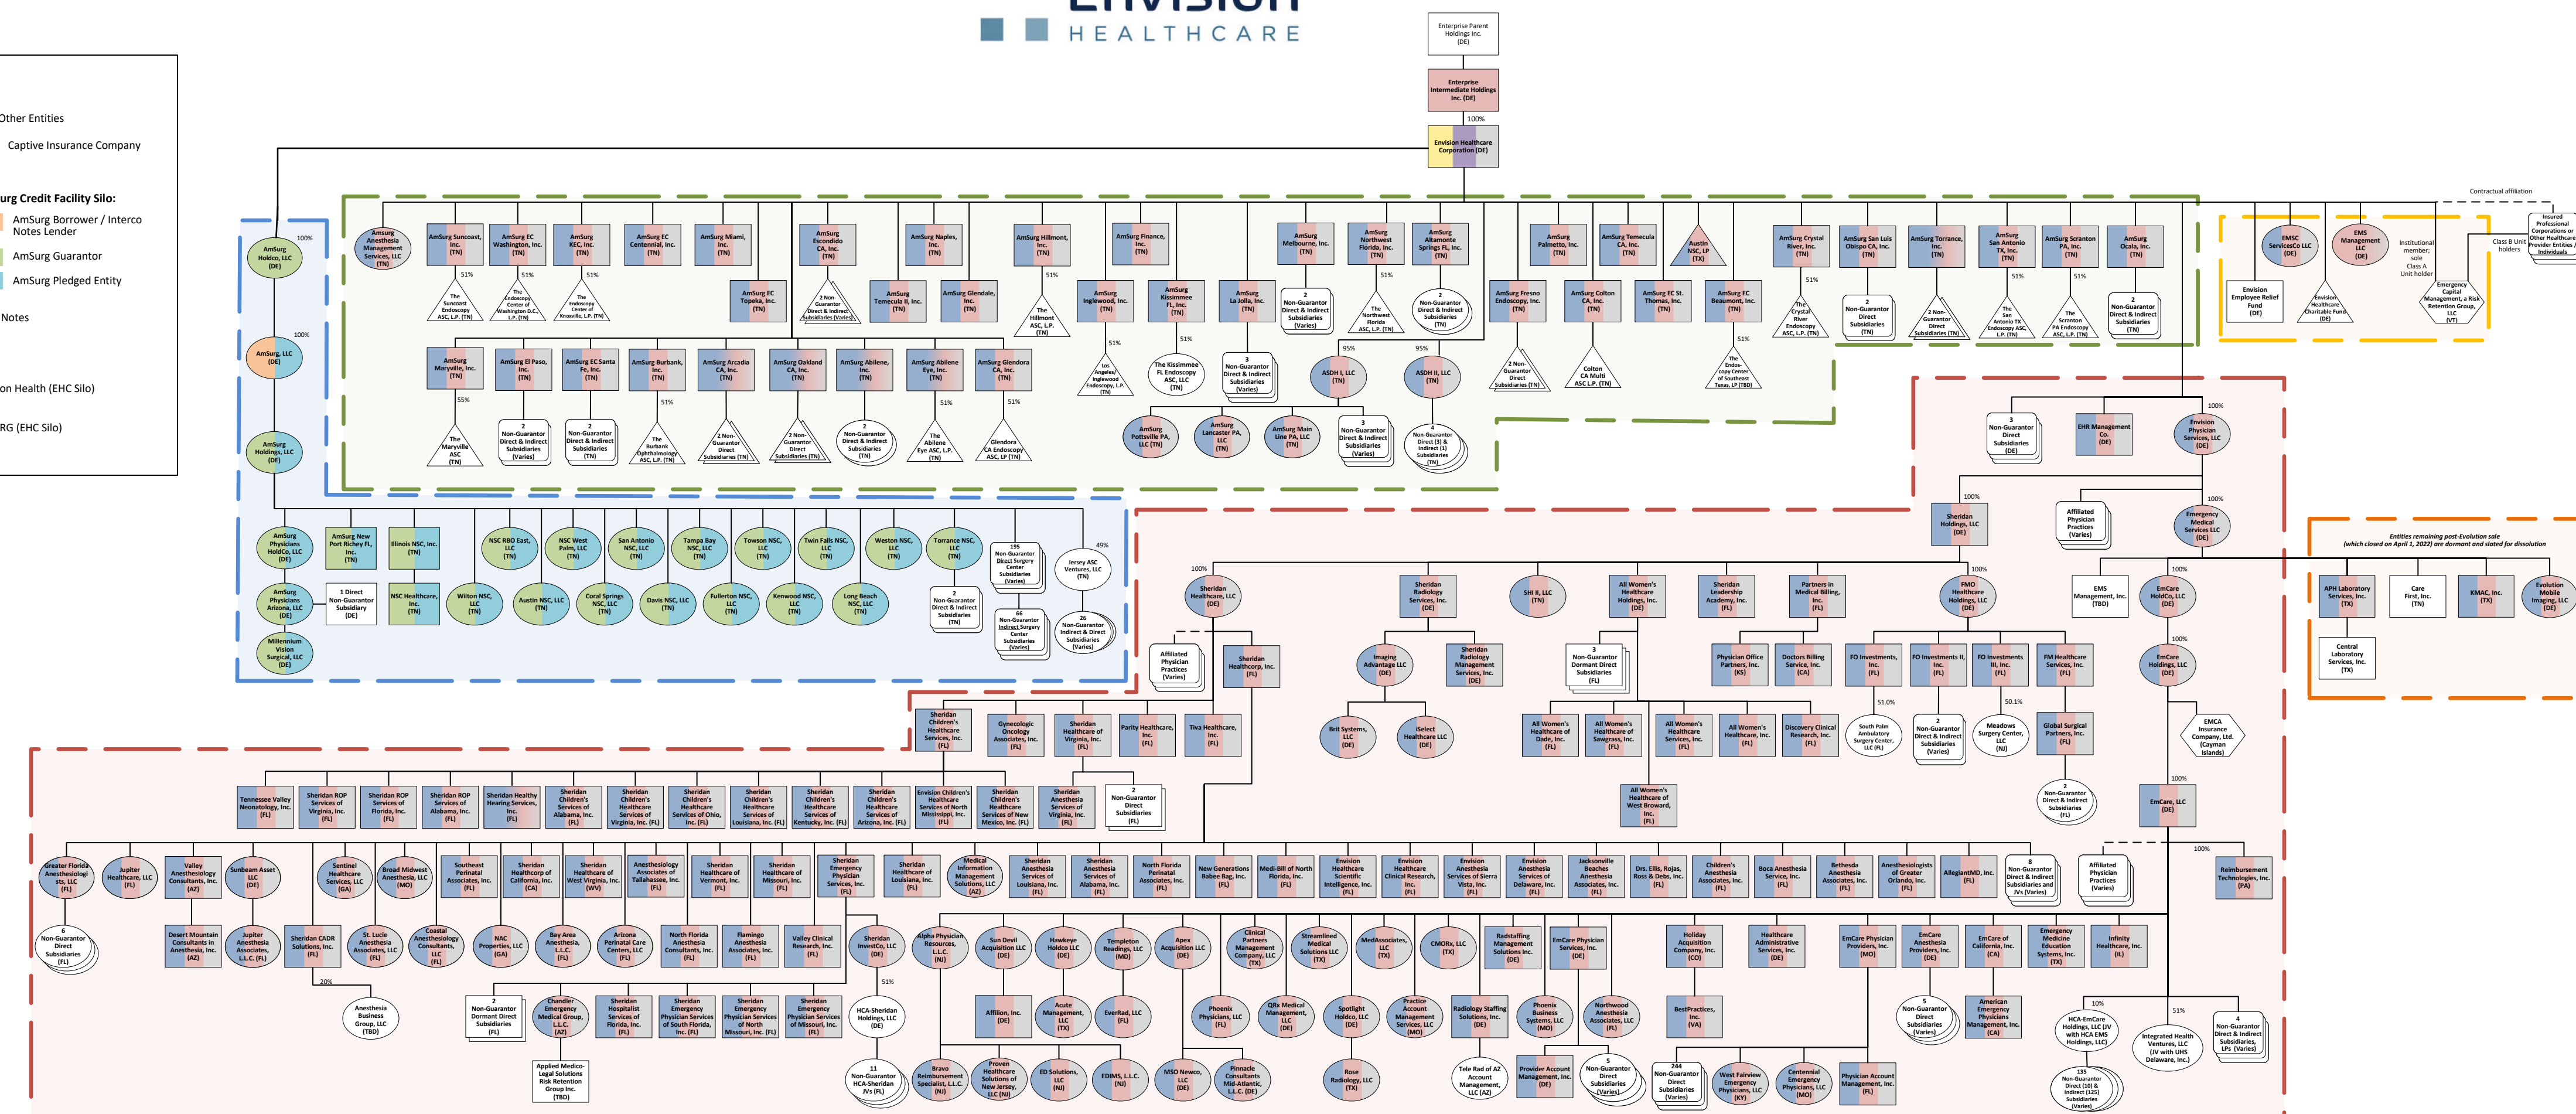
HEALTHCARE

Other Entities
Captive Insurance Company
urg Credit Facility Silo:
AmSurg Borrower / Interco Notes Lender
AmSurg Guarantor
AmSurg Pledged Entity
Notes
on Health (EHC Silo)
RG (EHC Silo)

Enterprise Parent Holdings Inc. (DE)
Enterprise Intermediate Holdings Inc. (DE)
100%
Envision Healthcare Corporation (DE)

AmSurg Holdco, LLC (DE)
100%
AmSurg, LLC (DE)
100%
AmSurg Holdings, LLC (DE)

AmSurg Anesthesia Management Services, LLC (TN)
AmSurg Suncoast, Inc. (TN)
AmSurg EC Washington, Inc. (TN)
AmSurg KEC, Inc. (TN)
AmSurg EC Centennial, Inc. (TN)
AmSurg Miami, Inc. (TN)
AmSurg EC Topeka, Inc. (TN)
AmSurg Escondido CA, Inc. (TN)
AmSurg Temecula II, Inc. (TN)
AmSurg Naples, Inc. (TN)
AmSurg Glendale, Inc. (TN)
AmSurg Hillmont, Inc. (TN)
AmSurg Finance, Inc. (TN)
AmSurg Inglewood, Inc. (TN)
AmSurg Kissimmee FL, Inc. (TN)
AmSurg La Jolla, Inc. (TN)
AmSurg Melbourne, Inc. (TN)
AmSurg Northwest Florida, Inc. (TN)
AmSurg Altamonte Springs FL, Inc. (TN)
AmSurg Palmetto, Inc. (TN)
AmSurg Temecula CA, Inc. (TN)
AmSurg Fresno Endoscopy, Inc. (TN)
AmSurg Colton CA, Inc. (TN)
AmSurg EC St. Thomas, Inc. (TN)
Austin NSC, LP (TX)
AmSurg EC Beaumont, Inc. (TN)
AmSurg Crystal River, Inc. (TN)
AmSurg San Luis Obispo CA, Inc. (TN)
AmSurg Torrance, Inc. (TN)
AmSurg San Antonio TX, Inc. (TN)
AmSurg Scranton PA, Inc. (TN)
AmSurg Ocala, Inc. (TN)
51%
The Suncoast Endoscopy ASC, L.P. (TN)
The Endoscopy Center of Washington D.C., L.P. (TN)
The Endoscopy Center of Knoxville, L.P. (TN)
2 Non-Guarantor Direct & Indirect Subsidiaries (Varies)
The Hillmont ASC, L.P. (TN)
Los Angeles/ Inglewood Endoscopy, L.P. (TN)
The Kissimmee FL Endoscopy ASC, LLC (TN)
3 Non-Guarantor Direct & Indirect Subsidiaries (Varies)
2 Non-Guarantor Direct & Indirect Subsidiaries (Varies)
The Northwest Florida ASC, L.P. (TN)
2 Non-Guarantor Direct & Indirect Subsidiaries (TN)
95%
ASDH I, LLC (TN)
ASDH II, LLC (TN)
3 Non-Guarantor Direct & Indirect Subsidiaries (Varies)
4 Non-Guarantor Direct (3) & Indirect (1) Subsidiaries (TN)
2 Non-Guarantor Direct Subsidiaries (TN)
Colton CA Multi ASC L.P. (TN)
The Endoscopy Center of Southeast Texas, LP (TBD)
The Crystal River Endoscopy ASC, L.P. (TN)
2 Non-Guarantor Direct Subsidiaries (TN)
2 Non-Guarantor Direct Subsidiaries (TN)
The San Antonio TX Endoscopy ASC, L.P. (TN)
The Scranton PA Endoscopy ASC, L.P. (TN)
2 Non-Guarantor Direct & Indirect Subsidiaries (TN)
AmSurg Maryville, Inc. (TN)
AmSurg El Paso, Inc. (TN)
AmSurg EC Santa Fe, Inc. (TN)
AmSurg Burbank, Inc. (TN)
AmSurg Arcadia CA, Inc. (TN)
AmSurg Oakland CA, Inc. (TN)
AmSurg Abilene, Inc. (TN)
AmSurg Abilene Eye, Inc. (TN)
AmSurg Glendora CA, Inc. (TN)
55%
The Maryville ASC (TN)
2 Non-Guarantor Direct & Indirect Subsidiaries (Varies)
2 Non-Guarantor Direct & Indirect Subsidiaries (TN)
The Burbank Ophthalmology ASC, L.P. (TN)
2 Non-Guarantor Direct Subsidiaries (TN)
2 Non-Guarantor Direct Subsidiaries (TN)
2 Non-Guarantor Direct & Indirect Subsidiaries (TN)
The Abilene Eye ASC, L.P. (TN)
Glendora CA Endoscopy ASC, LP (TN)
AmSurg Pottsville PA, LLC (TN)
AmSurg Lancaster PA, LLC (TN)
AmSurg Main Line PA, LLC (TN)

Contractual affiliation
EMSC ServicesCo LLC (DE)
EMS Management LLC (DE)
Institutional member; sole Class A Unit holder
Class B Unit holders
Insured Professional Corporations or Other Healthcare Provider Entities / Individuals
Envision Employee Relief Fund (DE)
Envision Healthcare Charitable Fund (DE)
Emergency Capital Management, a Risk Retention Group, LLC (VT)

AmSurg Physicians HoldCo, LLC (DE)
AmSurg New Port Richey FL, Inc. (TN)
Illinois NSC, Inc. (TN)
NSC RBO East, LLC (TN)
NSC West Palm, LLC (TN)
San Antonio NSC, LLC (TN)
Tampa Bay NSC, LLC (TN)
Towson NSC, LLC (TN)
Twin Falls NSC, LLC (TN)
Weston NSC, LLC (TN)
Torrance NSC, LLC (TN)
195 Non-Guarantor Direct Surgery Center Subsidiaries (Varies)
49%
Jersey ASC Ventures, LLC (TN)
AmSurg Physicians Arizona, LLC (DE)
1 Direct Non-Guarantor Subsidiary (DE)
NSC Healthcare, Inc. (TN)
Wilton NSC, LLC (TN)
Austin NSC, LLC (TN)
Coral Springs NSC, LLC (TN)
Davis NSC, LLC (TN)
Fullerton NSC, LLC (TN)
Kenwood NSC, LLC (TN)
Long Beach NSC, LLC (TN)
2 Non-Guarantor Direct & Indirect Subsidiaries (TN)
66 Non-Guarantor Indirect Surgery Center Subsidiaries (Varies)
26 Non-Guarantor Indirect & Direct Subsidiaries (Varies)
Millennium Vision Surgical, LLC (DE)

3 Non-Guarantor Direct Subsidiaries (DE)
EHR Management Co. (DE)
100%
Envision Physician Services, LLC (DE)
100%
Sheridan Holdings, LLC (DE)
Affiliated Physician Practices (Varies)
100%
Emergency Medical Services LLC (DE)
Entities remaining post-Evolution sale (which closed on April 1, 2022) are dormant and slated for dissolution
100%
Sheridan Healthcare, LLC (DE)
Sheridan Radiology Services, Inc. (DE)
SHI II, LLC (TN)
All Women's Healthcare Holdings, Inc. (DE)
Sheridan Leadership Academy, Inc. (FL)
Partners in Medical Billing, Inc. (FL)
100%
FMO Healthcare Holdings, LLC (DE)
EMS Management, Inc. (TBD)
100%
EmCare HoldCo, LLC (DE)
APH Laboratory Services, Inc. (TX)
Care First, Inc. (TN)
KMAC, Inc. (TX)
Evolution Mobile Imaging, LLC (DE)
Central Laboratory Services, Inc. (TX)
Affiliated Physician Practices (Varies)
Sheridan Healthcorp, Inc. (FL)
Imaging Advantage LLC (DE)
Sheridan Radiology Management Services, Inc. (DE)
3 Non-Guarantor Dormant Direct Subsidiaries (FL)
Physician Office Partners, Inc. (KS)
Doctors Billing Service, Inc. (CA)
FO Investments, Inc. (FL)
FO Investments II, Inc. (FL)
FO Investments III, Inc. (FL)
FM Healthcare Services, Inc. (FL)
100%
EmCare Holdings, LLC (DE)
Brit Systems, LLC (DE)
iSelect Healthcare LLC (DE)
All Women's Healthcare of Dade, Inc. (FL)
All Women's Healthcare of Sawgrass, Inc. (FL)
All Women's Healthcare Services, Inc. (FL)
All Women's Healthcare, Inc. (FL)
Discovery Clinical Research, Inc. (FL)
51.0%
South Palm Ambulatory Surgery Center, LLC (FL)
2 Non-Guarantor Direct & Indirect Subsidiaries (Varies)
50.1%
Meadows Surgery Center, LLC (NJ)
Global Surgical Partners, Inc. (FL)
EMCA Insurance Company, Ltd. (Cayman Islands)
All Women's Healthcare of West Broward, Inc. (FL)
2 Non-Guarantor Direct & Indirect Subsidiaries (FL)
100%
EmCare, LLC (DE)
Sheridan Children's Healthcare Services, Inc. (FL)
Gynecologic Oncology Associates, Inc. (FL)
Sheridan Healthcare of Virginia, Inc. (FL)
Parity Healthcare, Inc. (FL)
Tiva Healthcare, Inc. (FL)
Tennessee Valley Neonatology, Inc. (FL)
Sheridan ROP Services of Virginia, Inc. (FL)
Sheridan ROP Services of Florida, Inc. (FL)
Sheridan ROP Services of Alabama, Inc. (FL)
Sheridan Healthy Hearing Services, Inc. (FL)
Sheridan Children's Services of Alabama, Inc. (FL)
Sheridan Children's Healthcare Services of Virginia, Inc. (FL)
Sheridan Children's Healthcare Services of Ohio, Inc. (FL)
Sheridan Children's Healthcare Services of Louisiana, Inc. (FL)
Sheridan Children's Healthcare Services of Kentucky, Inc. (FL)
Sheridan Children's Healthcare Services of Arizona, Inc. (FL)
Envision Children's Healthcare Services of North Mississippi, Inc. (FL)
Sheridan Children's Healthcare Services of New Mexico, Inc. (FL)
Sheridan Anesthesia Services of Virginia, Inc. (FL)
2 Non-Guarantor Direct Subsidiaries (FL)
Greater Florida Anesthesiologists, LLC (FL)
Jupiter Healthcare, LLC (FL)
Valley Anesthesiology Consultants, Inc. (AZ)
Sunbeam Asset LLC (DE)
Sentinel Healthcare Services, LLC (GA)
Broad Midwest Anesthesia, LLC (MO)
Southeast Perinatal Associates, Inc. (FL)
Sheridan Healthcorp of California, Inc. (CA)
Sheridan Healthcare of West Virginia, Inc. (WV)
Anesthesiology Associates of Tallahassee, Inc. (FL)
Sheridan Healthcare of Vermont, Inc. (FL)
Sheridan Healthcare of Missouri, Inc. (FL)
Sheridan Emergency Physician Services, Inc. (FL)
Sheridan Healthcare of Louisiana, Inc. (FL)
Medical Information Management Solutions, LLC (AZ)
Sheridan Anesthesia Services of Louisiana, Inc. (FL)
Sheridan Anesthesia Services of Alabama, Inc. (FL)
North Florida Perinatal Associates, Inc. (FL)
New Generations Babee Bag, Inc. (FL)
Medi-Bill of North Florida, Inc. (FL)
Envision Healthcare Scientific Intelligence, Inc. (FL)
Envision Healthcare Clinical Research, Inc. (FL)
Envision Anesthesia Services of Sierra Vista, Inc. (FL)
Envision Anesthesia Services of Delaware, Inc. (FL)
Jacksonville Beaches Anesthesia Associates, Inc. (FL)
Drs. Ellis, Rojas, Ross & Debs, Inc. (FL)
Children's Anesthesia Associates, Inc. (FL)
Boca Anesthesia Service, Inc. (FL)
Bethesda Anesthesia Associates, Inc. (FL)
Anesthesiologists of Greater Orlando, Inc. (FL)
AllegiantMD, Inc. (FL)
8 Non-Guarantor Direct & Indirect Subsidiaries and JVs (Varies)
Affiliated Physician Practices (Varies)
100%
Reimbursement Technologies, Inc. (PA)
6 Non-Guarantor Direct Subsidiaries (FL)
Desert Mountain Consultants in Anesthesia, Inc. (AZ)
Jupiter Anesthesia Associates, L.L.C. (FL)
Sheridan CADR Solutions, Inc. (FL)
20%
St. Lucie Anesthesia Associates, LLC (FL)
Coastal Anesthesiology Consultants, LLC (FL)
NAC Properties, LLC (GA)
Bay Area Anesthesia, L.L.C. (FL)
Arizona Perinatal Care Centers, LLC (FL)
North Florida Anesthesia Consultants, Inc. (FL)
Flamingo Anesthesia Associates, Inc. (FL)
Valley Clinical Research, Inc. (FL)
Sheridan InvestCo, LLC (DE)
51%
Alpha Physician Resources, L.L.C. (NH)
Sun Devil Acquisition LLC (DE)
Hawkeye Holdco LLC (DE)
Templeton Readings, LLC (MD)
Apex Acquisition LLC (DE)
Clinical Partners Management Company, LLC (TX)
Streamlined Medical Solutions LLC (TX)
MedAssociates, LLC (TX)
CMORx, LLC (TX)
Radstaffing Management Solutions, Inc. (DE)
EmCare Physician Services, Inc. (DE)
Holiday Acquisition Company, Inc. (CO)
Healthcare Administrative Services, Inc. (DE)
EmCare Physician Providers, Inc. (MO)
EmCare Anesthesia Providers, Inc. (DE)
EmCare of California, Inc. (CA)
Emergency Medicine Education Systems, Inc. (TX)
Infinity Healthcare, Inc. (IL)
Anesthesia Business Group, LLC (TBD)
2 Non-Guarantor Dormant Direct Subsidiaries (FL)
Chandler Emergency Medical Group, L.L.C. (AZ)
Sheridan Hospitalist Services of Florida, Inc. (FL)
Sheridan Emergency Physician Services of South Florida, Inc. (FL)
Sheridan Emergency Physician Services of North Missouri, Inc. (FL)
Sheridan Emergency Physician Services of Missouri, Inc. (FL)
HCA-Sheridan Holdings, LLC (DE)
Affilion, Inc. (DE)
Acute Management, LLC (TX)
EverRad, LLC (FL)
Phoenix Physicians, LLC (FL)
QRx Medical Management, LLC (DE)
Spotlight Holdco, LLC (DE)
Practice Account Management Services, LLC (MO)
Radiology Staffing Solutions, Inc. (DE)
Phoenix Business Systems, LLC (MO)
Northwood Anesthesia Associates, LLC (DE)
BestPractices, Inc. (VA)
5 Non-Guarantor Direct Subsidiaries (Varies)
American Emergency Physicians Management, Inc. (CA)
10%
HCA-EmCare Holdings, LLC (JV with HCA EMS Holdings, LLC)
51%
Integrated Health Ventures, LLC (JV with UHS Delaware, Inc.)
4 Non-Guarantor Direct & Indirect Subsidiaries, LPs (Varies)
Applied Medico-Legal Solutions Risk Retention Group Inc. (TBD)
11 Non-Guarantor HCA-Sheridan JVs (FL)
Bravo Reimbursement Specialist, L.L.C. (NH)
Proven Healthcare Solutions of New Jersey, LLC (NJ)
ED Solutions, LLC (NJ)
EDIMS, L.L.C. (NJ)
MSO Newco, LLC (DE)
Pinnacle Consultants Mid-Atlantic, L.L.C. (DE)
Rose Radiology, LLC (TX)
Tele Rad of AZ Account Management, LLC (AZ)
Provider Account Management, Inc. (DE)
5 Non-Guarantor Direct Subsidiaries (Varies)
244 Non-Guarantor Direct Subsidiaries (Varies)
West Fairview Emergency Physicians, LLC (KY)
Centennial Emergency Physicians, LLC (MO)
Physician Account Management, Inc. (FL)
135 Non-Guarantor Direct (10) & Indirect (125) Subsidiaries (Varies)